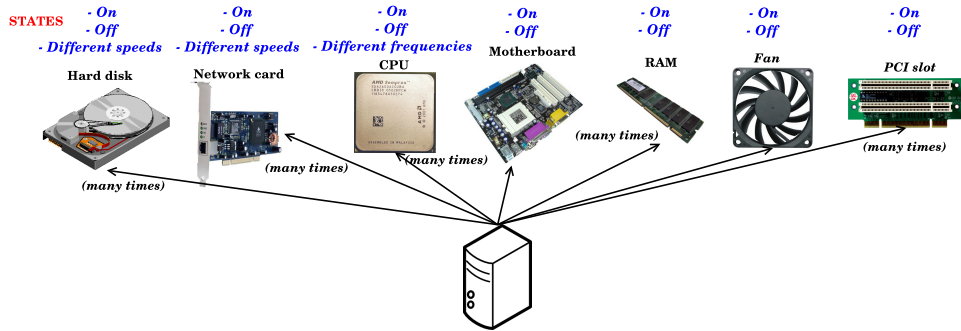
STATES

- On
- Off
- Different speeds

Hard disk

(many times)

- On
- Off
- Different speeds

Network card

(many times)

- On
- Off
- Different frequencies

CPU

AMD Sempron

(many times)

- On
- Off

Motherboard

- On
- Off

RAM

(many times)

- On
- Off

Fan

- On
- Off

PCI slot

(many times)